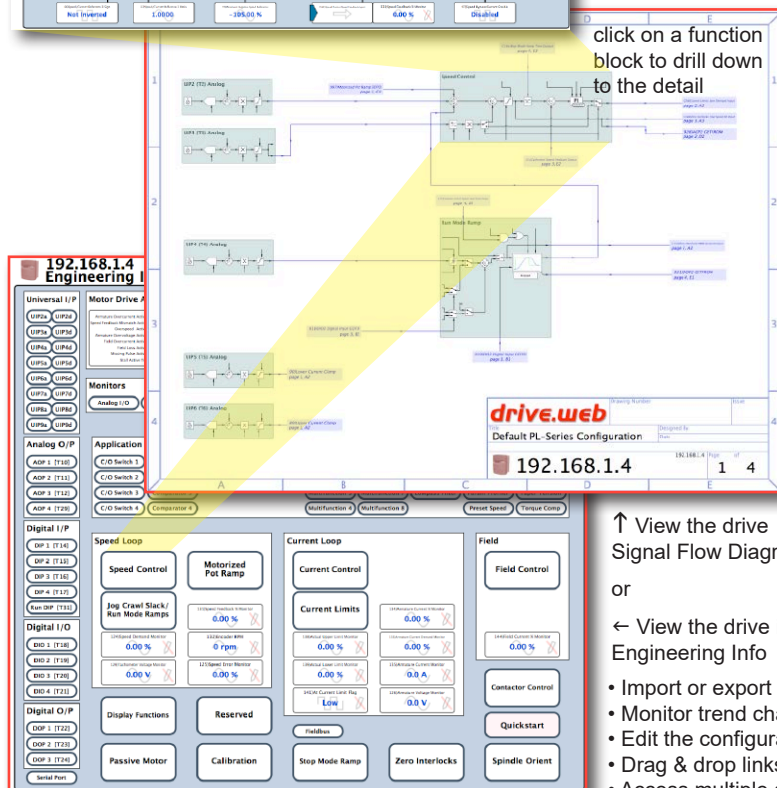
Not Inverted 1.0000 -105.00 % 0.00 % Disabled

click on a function block to drill down to the detail

UIP2 (T2) Analog
UIP3 (T3) Analog
Speed Control
Run Mode Ramp
UIP4 (T4) Analog
UIP5 (T5) Analog
UIP6 (T6) Analog

drive.web
Default PL-Series Configuration
192.168.1.4
1 4

192.168.1.4
Engineering I

Universal I/P
UIP2a UIP2d
UIP3a UIP3d
UIP4a UIP4d
UIP5a UIP5d
UIP6a UIP6d
UIP7a UIP7d
UIP8a UIP8d
UIP9a UIP9d

Motor Drive A

Monitors
Analog I/O

Analog O/P
AOP 1 [T10]
AOP 2 [T11]
AOP 3 [T12]
AOP 4 [T29]

Application
C/O Switch 1
C/O Switch 2
C/O Switch 3
C/O Switch 4
Comparator 4
Multifunction 4
Multifunction 8
Preset Speed
Torque Comp

Digital I/P
DIP 1 [T14]
DIP 2 [T15]
DIP 3 [T16]
DIP 4 [T17]
Run DIP [T31]

Digital I/O
DIO 1 [T18]
DIO 2 [T19]
DIO 3 [T20]
DIO 4 [T21]

Digital O/P
DOP 1 [T22]
DOP 2 [T23]
DOP 3 [T24]
Serial Port

Speed Loop
Speed Control
Motorized Pot Ramp
Jog Crawl Slack/ Run Mode Ramps
0.00 %
0.00 %
0 rpm
0.00 V
0.00 %

Current Loop
Current Control
Current Limits
0.00 %
0.00 %
0.00 %
0.00 %
0.00 %
0.0 A
Low
0.0 V

Field
Field Control
0.00 %
Contactor Control
Quickstart

Display Functions
Reserved
Fieldbus
Passive Motor
Calibration
Stop Mode Ramp
Zero Interlocks
Spindle Orient

↑ View the drive Signal Flow Diagr

or

← View the drive Engineering Info

• Import or export
• Monitor trend ch
• Edit the configur
• Drag & drop link